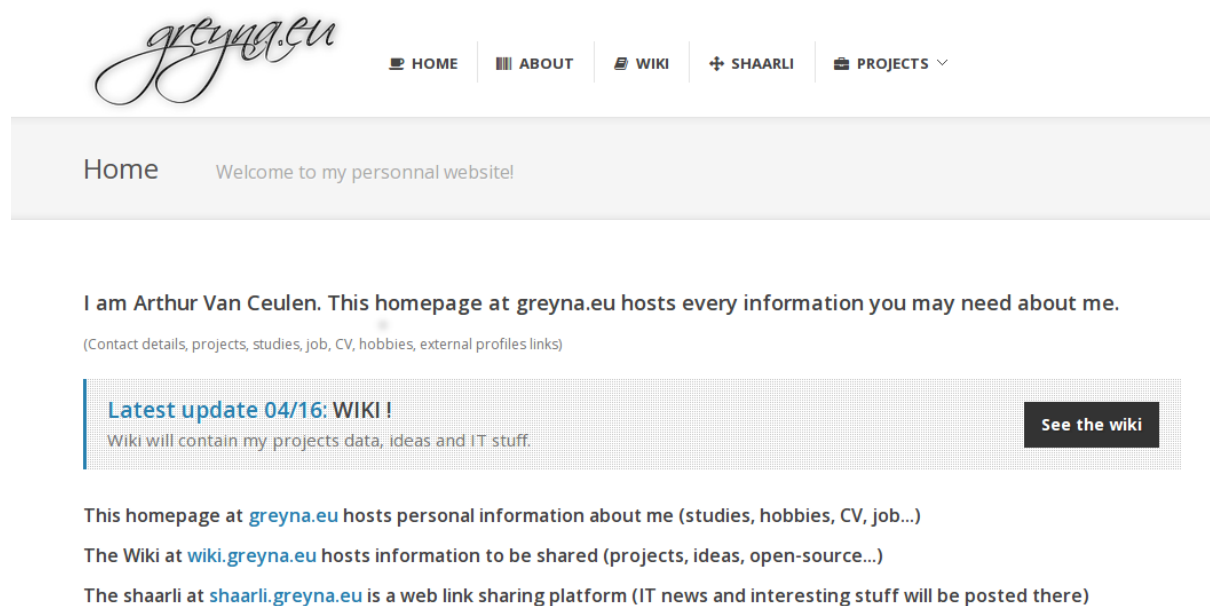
greyna.eu

HOME ABOUT WIKI SHAARLI PROJECTS

Home Welcome to my personnal website!

I am Arthur Van Ceulen. This homepage at greyna.eu hosts every information you may need about me.

(Contact details, projects, studies, job, CV, hobbies, external profiles links)

Latest update 04/16: WIKI !
Wiki will contain my projects data, ideas and IT stuff.

See the wiki

This homepage at greyna.eu hosts personal information about me (studies, hobbies, CV, job...)

The Wiki at wiki.greyna.eu hosts information to be shared (projects, ideas, open-source...)

The shaarli at shaarli.greyna.eu is a web link sharing platform (IT news and interesting stuff will be posted there)